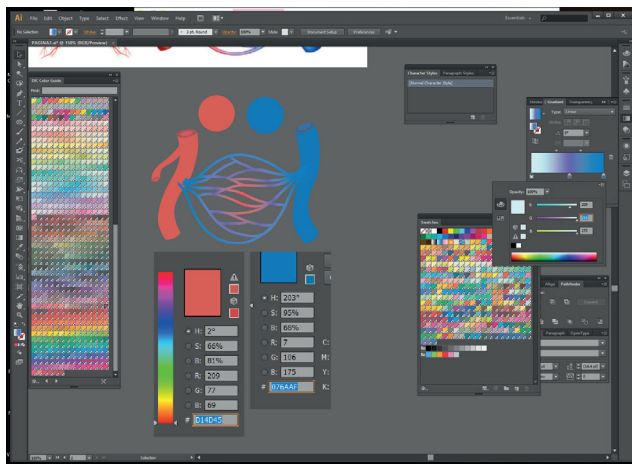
Ai File Edit Object Type Select Effect View Window Help

Essentials

No Selection

Document Setup Preferences

PAGINA1.ai* @ 100% (RGB/Preview)

DIC Color Guide

Character Styles Paragraph Styles

[Normal Character Style]

Stroke Gradient Transparency

Opacity: 100%

Swatches

H: 2°
S: 66%
B: 81%
R: 209
G: 77
B: 69
# D14D45

H: 203°
S: 95%
B: 68%
R: 7
G: 106
B: 175
# 076AAF

C:
M:
Y:
K:

Align Pathfinder

Paragraph OpenType

Selection